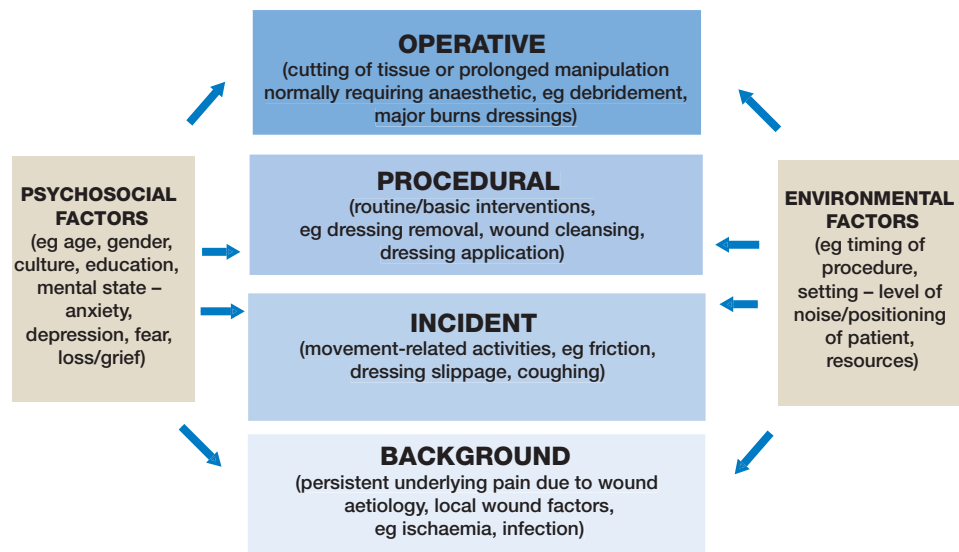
OPERATIVE
(cutting of tissue or prolonged manipulation normally requiring anaesthetic, eg debridement, major burns dressings)

PSYCHOSOCIAL FACTORS
(eg age, gender, culture, education, mental state – anxiety, depression, fear, loss/grief)

PROCEDURAL
(routine/basic interventions, eg dressing removal, wound cleansing, dressing application)

INCIDENT
(movement-related activities, eg friction, dressing slippage, coughing)

ENVIRONMENTAL FACTORS
(eg timing of procedure, setting – level of noise/positioning of patient, resources)

BACKGROUND
(persistent underlying pain due to wound aetiology, local wound factors, eg ischaemia, infection)